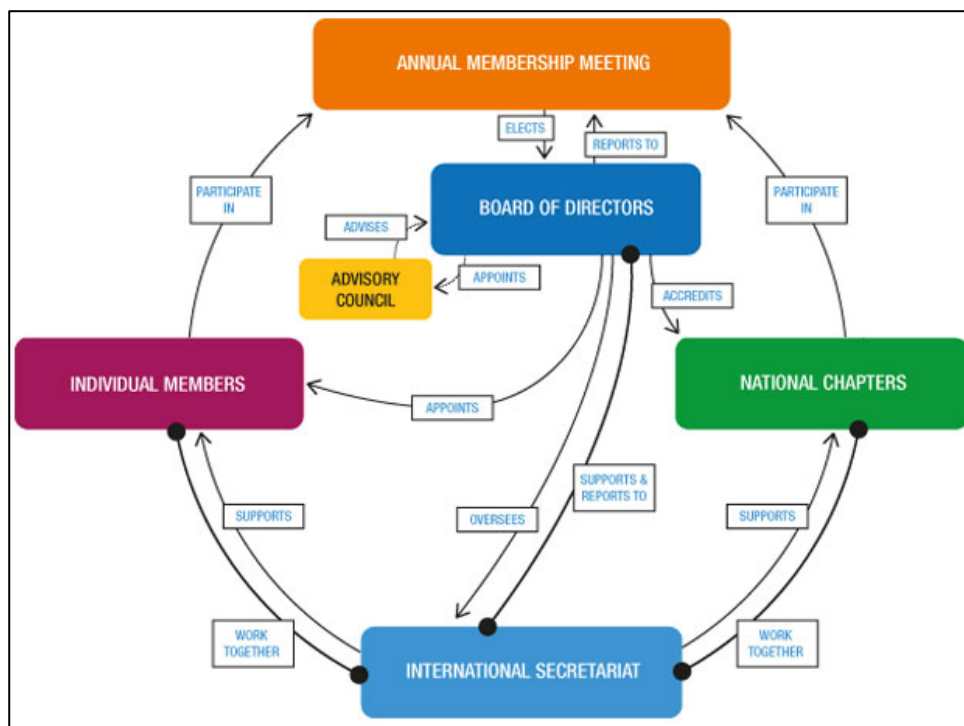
ANNUAL MEMBERSHIP MEETING

ELECTS

REPORTS TO

PARTICIPATE IN

PARTICIPATE IN

BOARD OF DIRECTORS

ADVISES

ADVISORY COUNCIL

APPOINTS

ACCREDITS

INDIVIDUAL MEMBERS

APPOINTS

NATIONAL CHAPTERS

SUPPORTS & REPORTS TO

SUPPORTS

OVERSEES

SUPPORTS

WORK TOGETHER

WORK TOGETHER

INTERNATIONAL SECRETARIAT